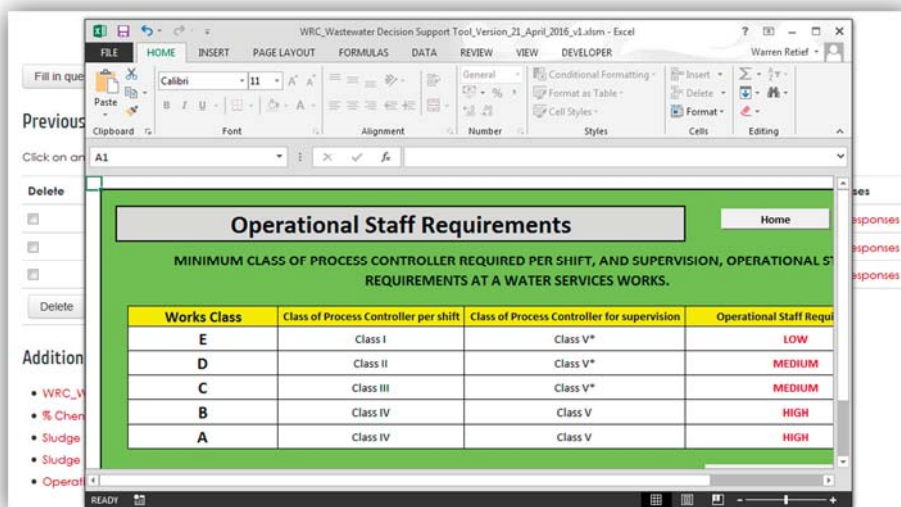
Fill in que

Previous

Click on an

Delete

Delete

Addition

• WRC_W
• % Chen
• Sludge
• Sludge
• Operat

ses
esponses
esponses
esponses

WRC_Wastewater Decision Support Tool_Version_21_April_2016_v1.xlsm - Excel

FILE HOME INSERT PAGE LAYOUT FORMULAS DATA REVIEW VIEW DEVELOPER Warren Retief

Paste Calibri 11 General Conditional Formatting Format as Table Cell Styles Insert Delete Format

Clipboard Font Alignment Number Styles Cells Editing

A1 $f_x$

Operational Staff Requirements

Home

MINIMUM CLASS OF PROCESS CONTROLLER REQUIRED PER SHIFT, AND SUPERVISION, OPERATIONAL ST REQUIREMENTS AT A WATER SERVICES WORKS.

| Works Class | Class of Process Controller per shift | Class of Process Controller for supervision | Operational Staff Requi |
|---|---|---|---|
| E | Class I | Class V* | LOW |
| D | Class II | Class V* | MEDIUM |
| C | Class III | Class V* | MEDIUM |
| B | Class IV | Class V | HIGH |
| A | Class IV | Class V | HIGH |

READY